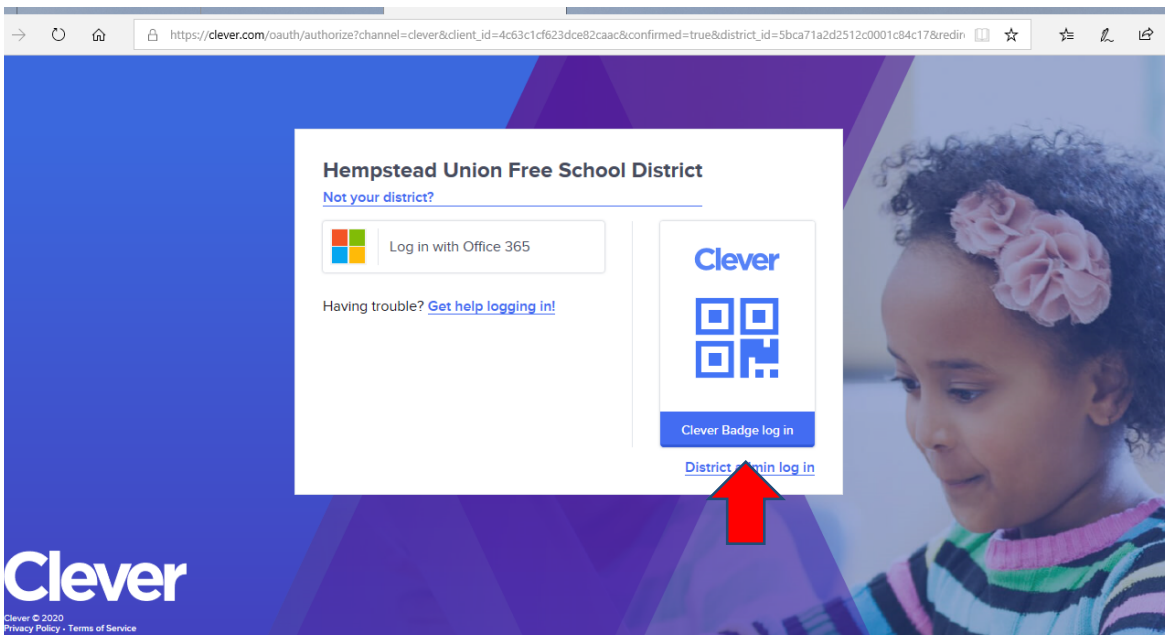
https://clever.com/oauth/authorize?channel=clever&client_id=4c63c1cf623dce82caac&confirmed=true&district_id=5bca71a2d2512c0001c84c17&redir

Hempstead Union Free School District

Not your district?

Log in with Office 365

Having trouble? Get help logging in!

Clever

Clever Badge log in

District a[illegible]in log in

Clever

Clever © 2020

Privacy Policy • Terms of Service